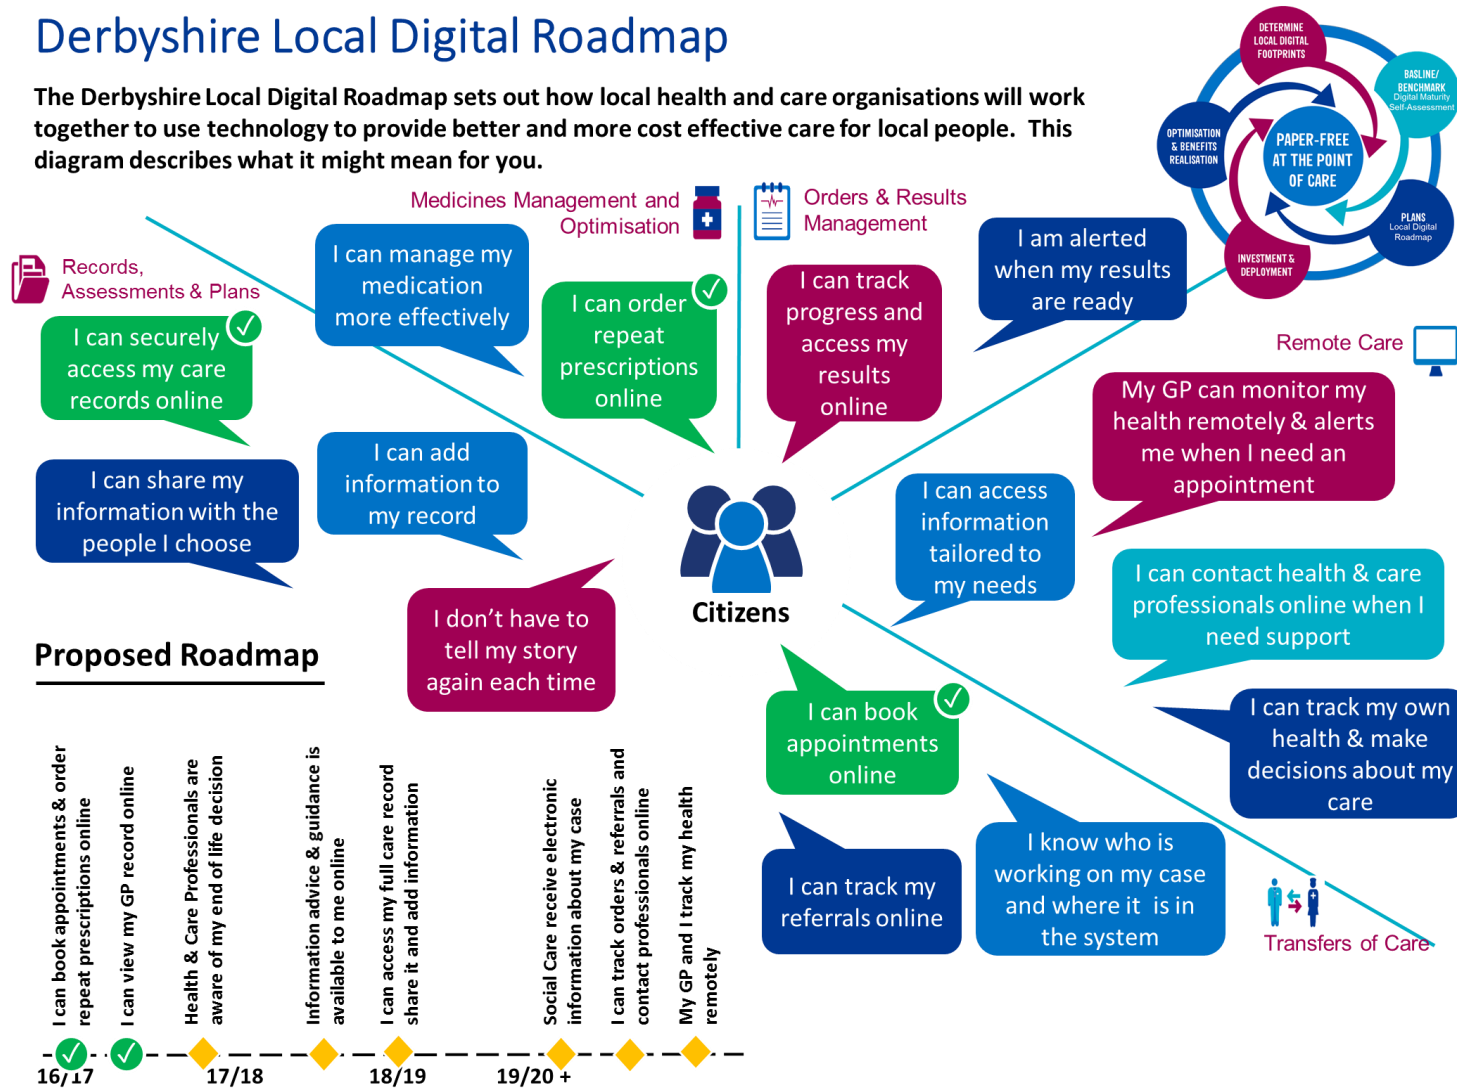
Derbyshire Local Digital Roadmap

The Derbyshire Local Digital Roadmap sets out how local health and care organisations will work together to use technology to provide better and more cost effective care for local people. This diagram describes what it might mean for you.

DETERMINE LOCAL DIGITAL FOOTPRINTS
BASLINE/ BENCHMARK Digital Maturity Self-Assessment
PAPER-FREE AT THE POINT OF CARE
OPTIMISATION & BENEFITS REALISATION
PLANS Local Digital Roadmap
INVESTMENT & DEPLOYMENT

Medicines Management and Optimisation

Orders & Results Management

Records, Assessments & Plans

I can manage my medication more effectively

I can order repeat prescriptions online

I can track progress and access my results online

I am alerted when my results are ready

I can securely access my care records online

Remote Care

My GP can monitor my health remotely & alerts me when I need an appointment

I can share my information with the people I choose

I can add information to my record

I can access information tailored to my needs

Citizens

I don't have to tell my story again each time

I can contact health & care professionals online when I need support

Proposed Roadmap

I can book appointments online

I can track my own health & make decisions about my care

I can track my referrals online

I know who is working on my case and where it is in the system

Transfers of Care

I can book appointments & order repeat prescriptions online

I can view my GP record online

Health & Care Professionals are aware of my end of life decision

Information advice & guidance is available to me online

I can access my full care record share it and add information

Social Care receive electronic information about my case

I can track orders & referrals and contact professionals online

My GP and I track my health remotely

16/17 17/18 18/19 19/20 +